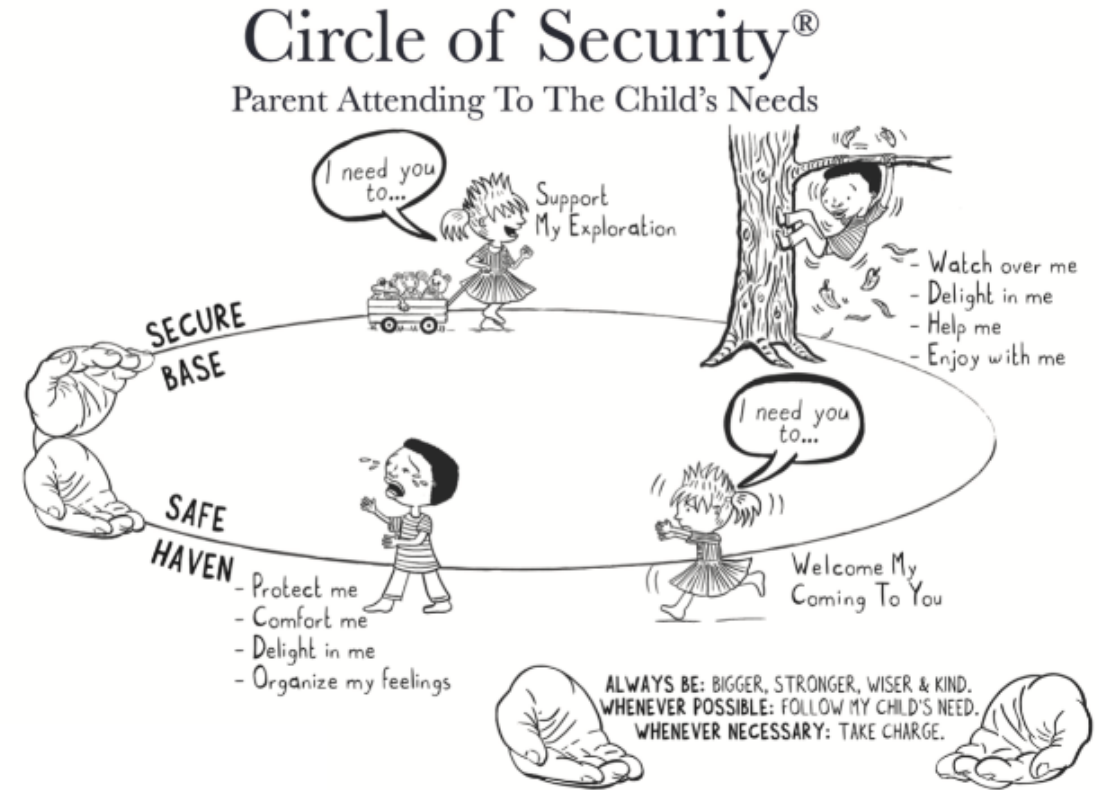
Circle of Security®
Parent Attending To The Child's Needs

I need you to...

Support My Exploration

- Watch over me
- Delight in me
- Help me
- Enjoy with me

SECURE BASE

I need you to...

SAFE HAVEN

- Protect me
- Comfort me
- Delight in me
- Organize my feelings

Welcome My Coming To You

ALWAYS BE: BIGGER, STRONGER, WISER & KIND.
WHENEVER POSSIBLE: FOLLOW MY CHILD'S NEED.
WHENEVER NECESSARY: TAKE CHARGE.